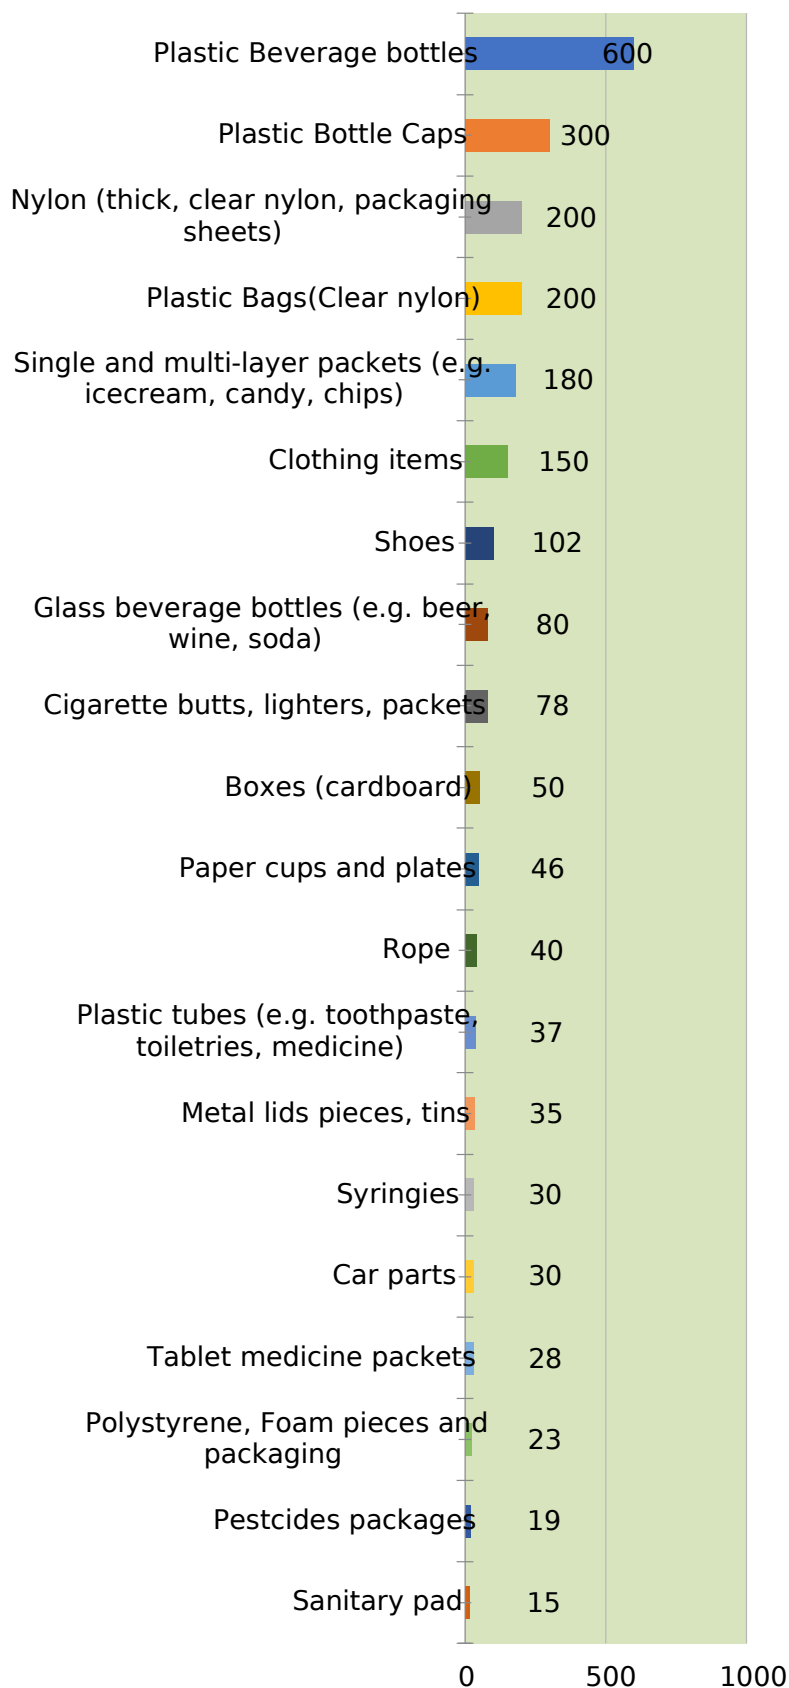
Plastic Beverage bottles 600
Plastic Bottle Caps 300
Nylon (thick, clear nylon, packaging sheets) 200
Plastic Bags(Clear nylon) 200
Single and multi-layer packets (e.g. icecream, candy, chips) 180
Clothing items 150
Shoes 102
Glass beverage bottles (e.g. beer, wine, soda) 80
Cigarette butts, lighters, packets 78
Boxes (cardboard) 50
Paper cups and plates 46
Rope 40
Plastic tubes (e.g. toothpaste, toiletries, medicine) 37
Metal lids pieces, tins 35
Syringies 30
Car parts 30
Tablet medicine packets 28
Polystyrene, Foam pieces and packaging 23
Pestcides packages 19
Sanitary pad 15
0 500 1000